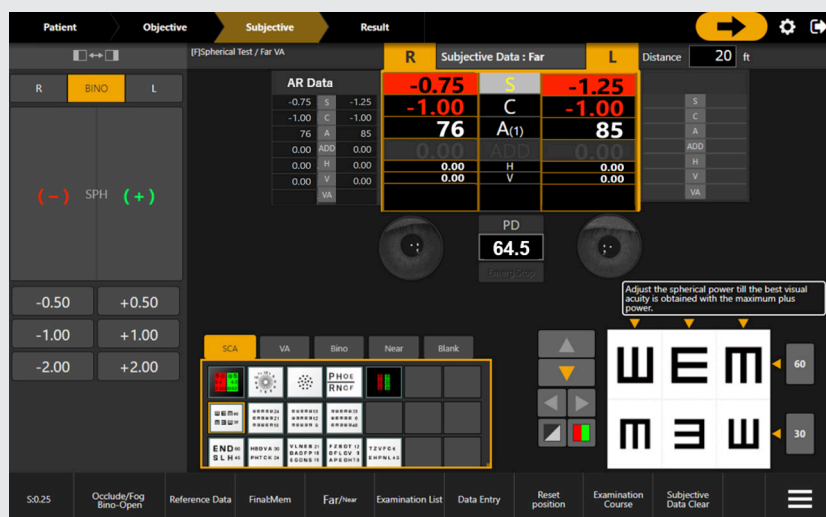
Patient
Objective
Subjective
Result

[F]Spherical Test / Far VA

R
Subjective Data : Far
L
Distance
20
ft

R
BINO
L

(−) SPH (+)

-0.50
+0.50
-1.00
+1.00
-2.00
+2.00

AR Data

| | | |
|---|---|---|
| -0.75 | S | -1.25 |
| -1.00 | C | -1.00 |
| 76 | A | 85 |
| 0.00 | ADD | 0.00 |
| 0.00 | H | 0.00 |
| 0.00 | V | 0.00 |
| | VA | |

| | | |
|---|---|---|
| -0.75 | S | -1.25 |
| -1.00 | C | -1.00 |
| 76 | A(1) | 85 |
| 0.00 | ADD | 0.00 |
| 0.00 | H | 0.00 |
| 0.00 | V | 0.00 |

S
C
A
ADD
H
V
VA

PD
64.5
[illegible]

Adjust the spherical power till the best visual acuity is obtained with the maximum plus power.

SCA
VA
Bino
Near
Blank

PHOE RNCF
END SLH
HBDVA PHTCK
VLNER BADFP ECGNS
FZBDT OFLCV APEOHT
TZVFCE EHPNLA

60
30

S:0.25
Occlude/Fog Bino-Open
Reference Data
Final:Mem
Far/Near
Examination List
Data Entry
Reset position
Examination Course
Subjective Data Clear